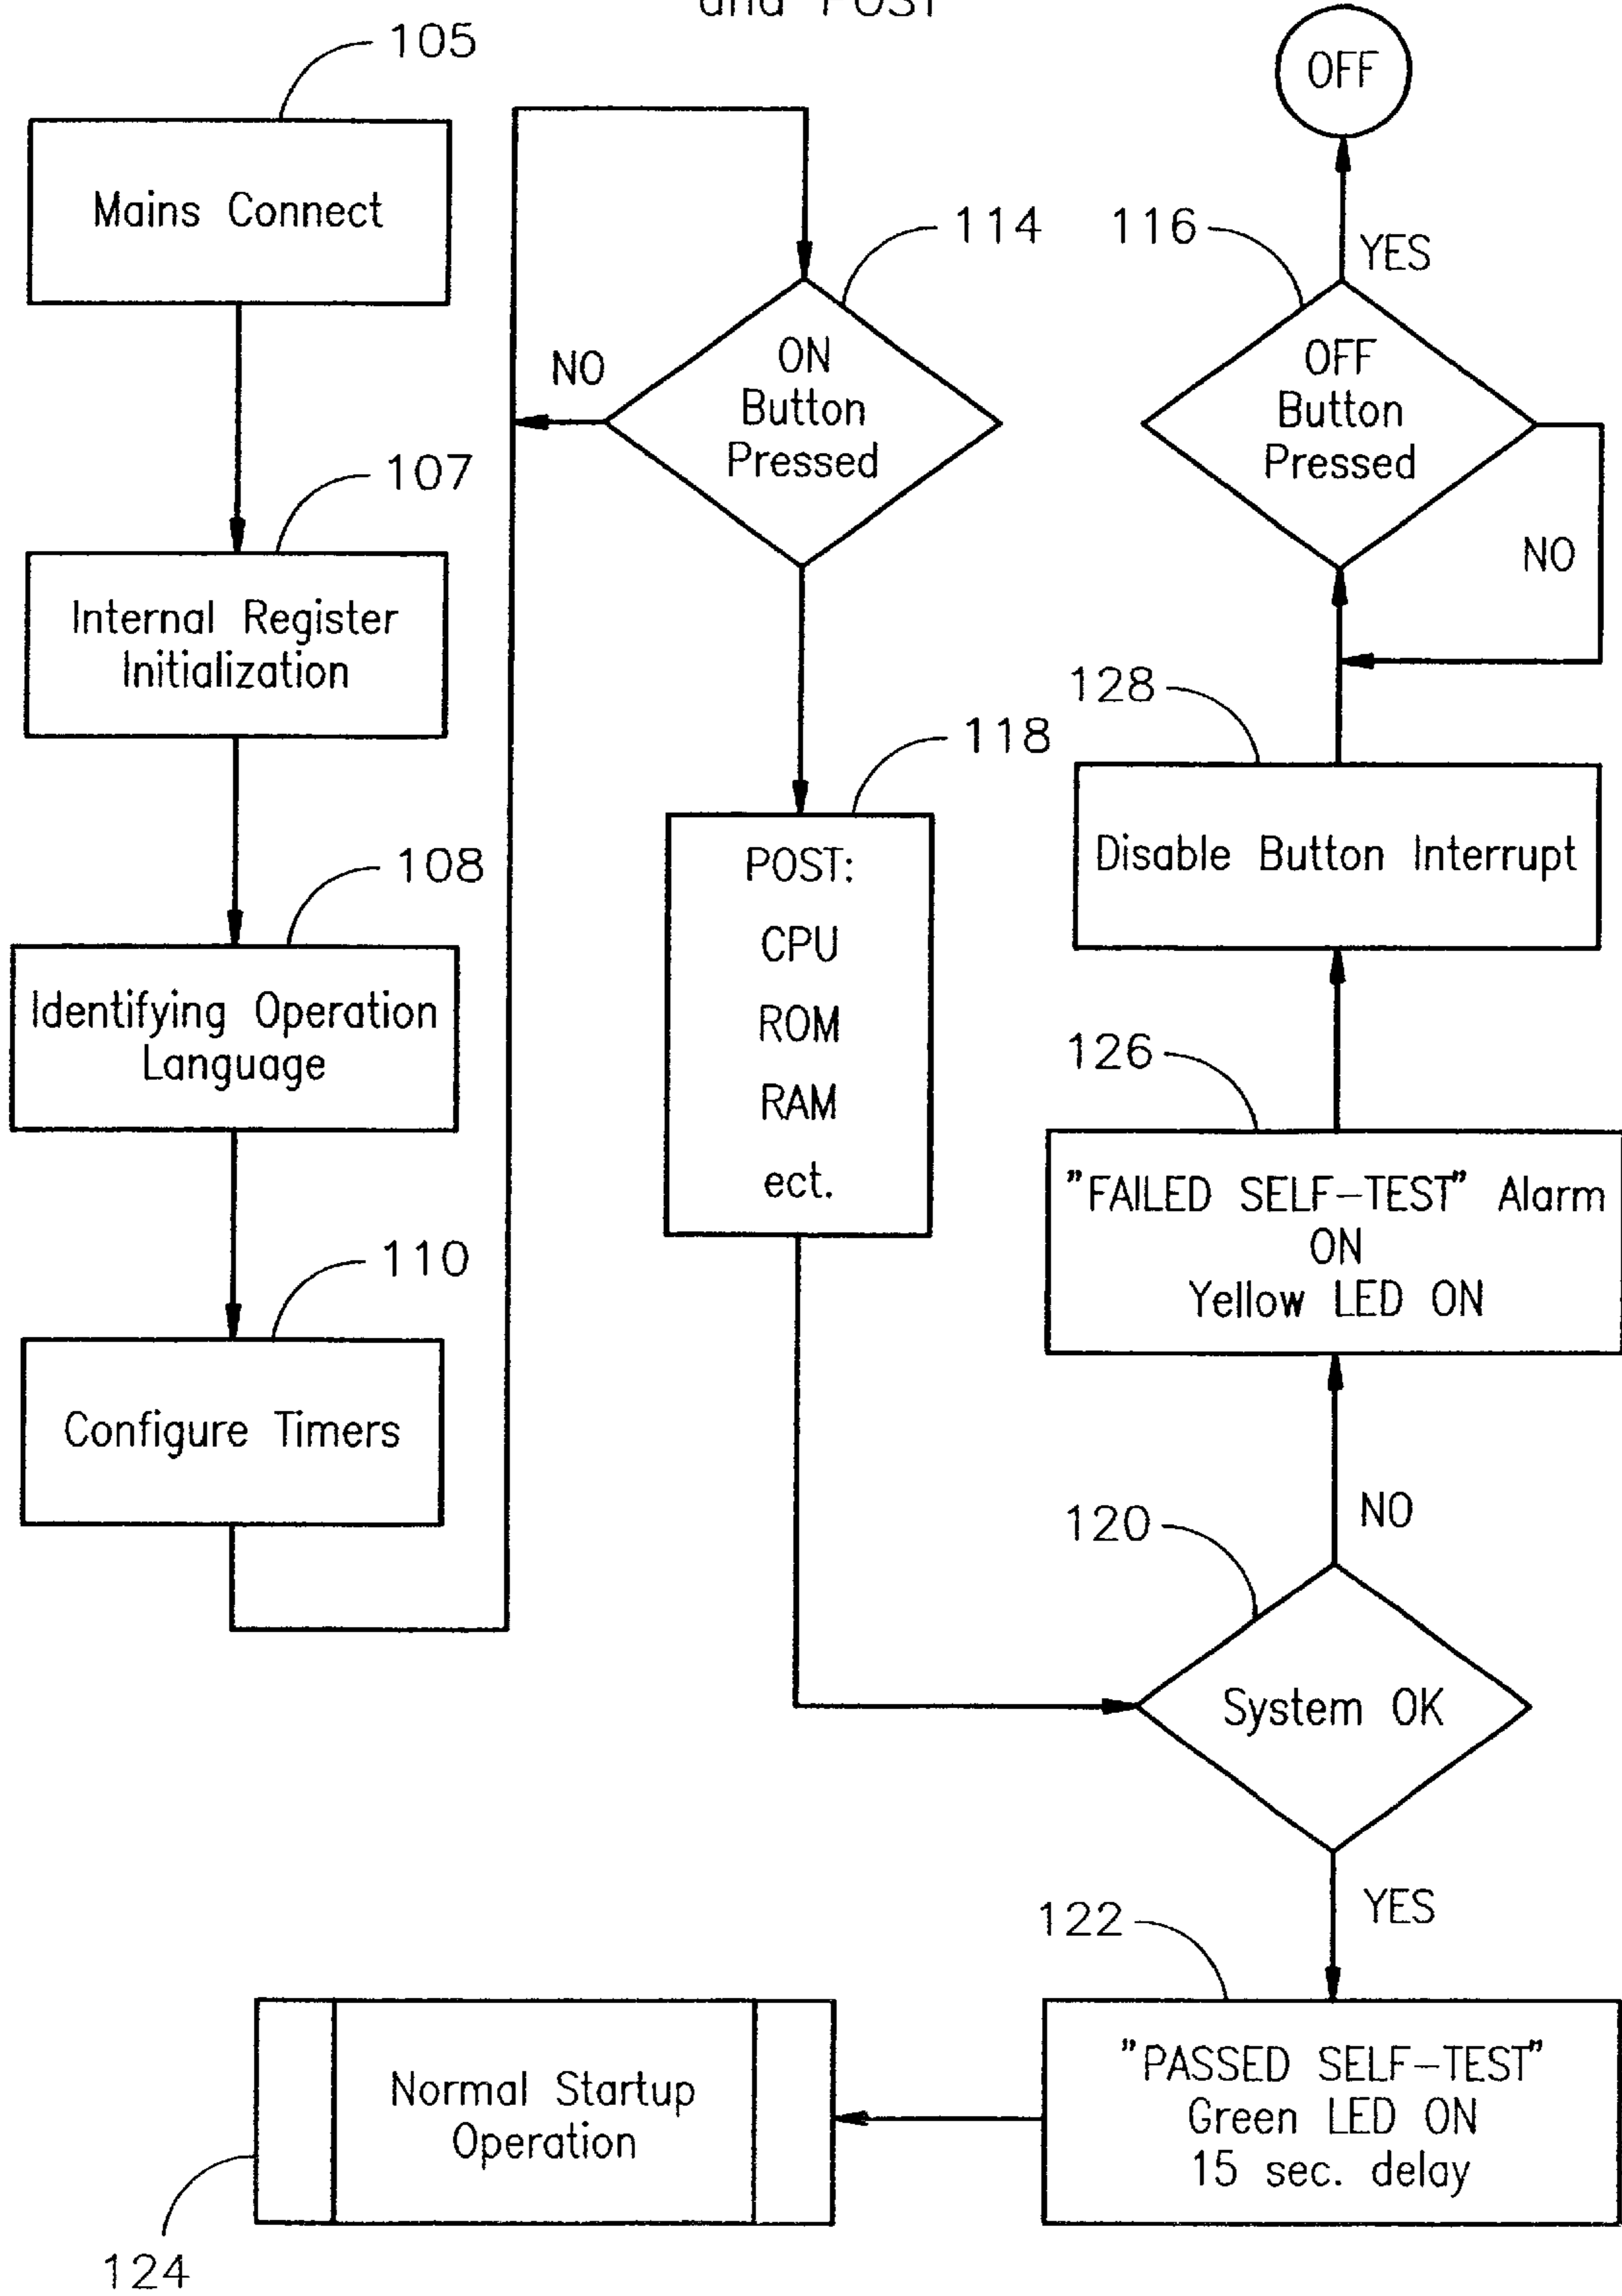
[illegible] and POST

105

Mains Connect

107

Internal Register Initialization

108

Identifying Operation Language

110

Configure Timers

NO

114

ON Button Pressed

118

POST:
CPU
ROM
RAM
ect.

OFF

116

YES

OFF Button Pressed

NO

128

Disable Button Interrupt

126

"FAILED SELF-TEST" Alarm ON
Yellow LED ON

120

NO

System OK

YES

122

"PASSED SELF-TEST"
Green LED ON
15 sec. delay

Normal Startup Operation

124